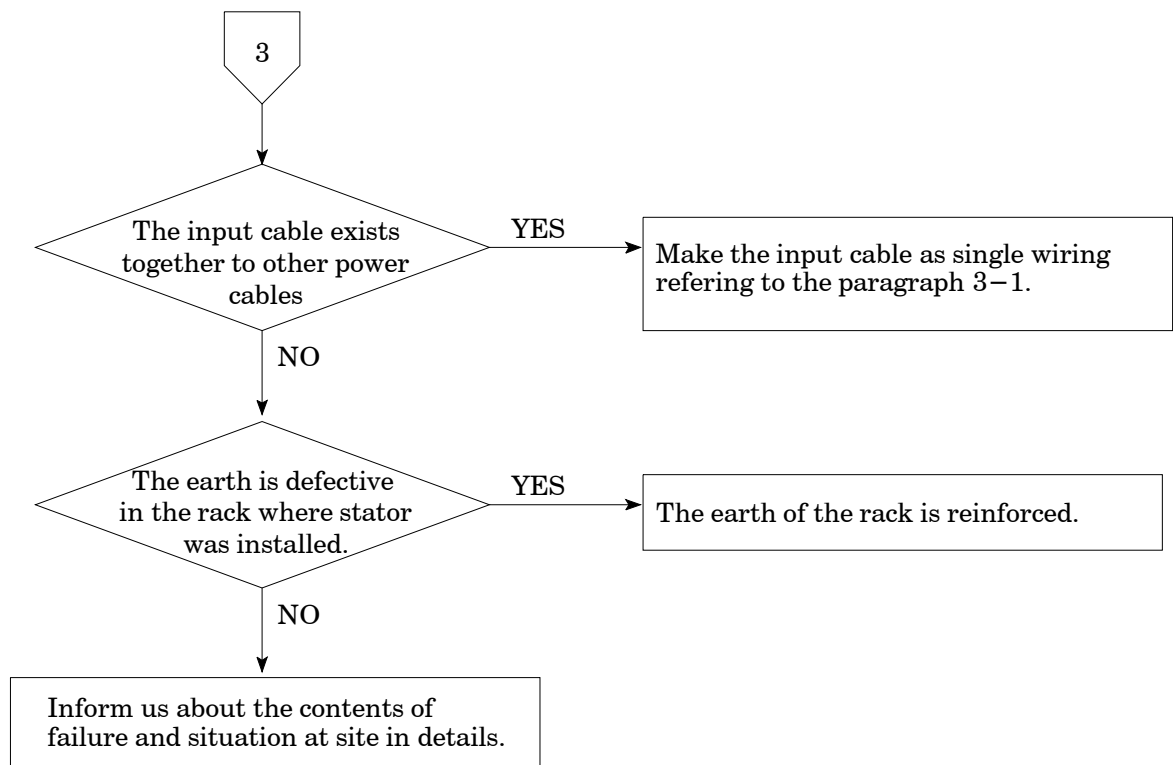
3

The input cable exists together to other power cables

YES

Make the input cable as single wiring refering to the paragraph 3−1.

NO

The earth is defective in the rack where stator was installed.

YES

The earth of the rack is reinforced.

NO

Inform us about the contents of failure and situation at site in details.